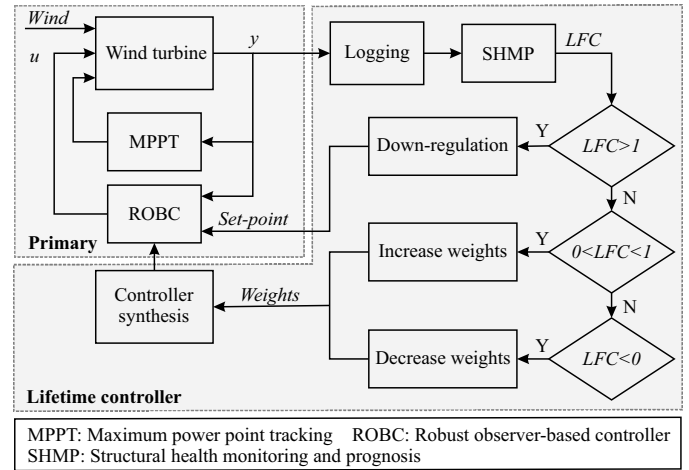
Wind

u

Wind turbine

y

Logging

SHMP

LFC

MPPT

Y

Down-regulation

LFC>1

ROBC

Set-point

N

Primary

Y

Increase weights

0<LFC<1

Controller synthesis

Weights

N

Y

Decrease weights

LFC<0

Lifetime controller

MPPT: Maximum power point tracking ROBC: Robust observer-based controller
SHMP: Structural health monitoring and prognosis